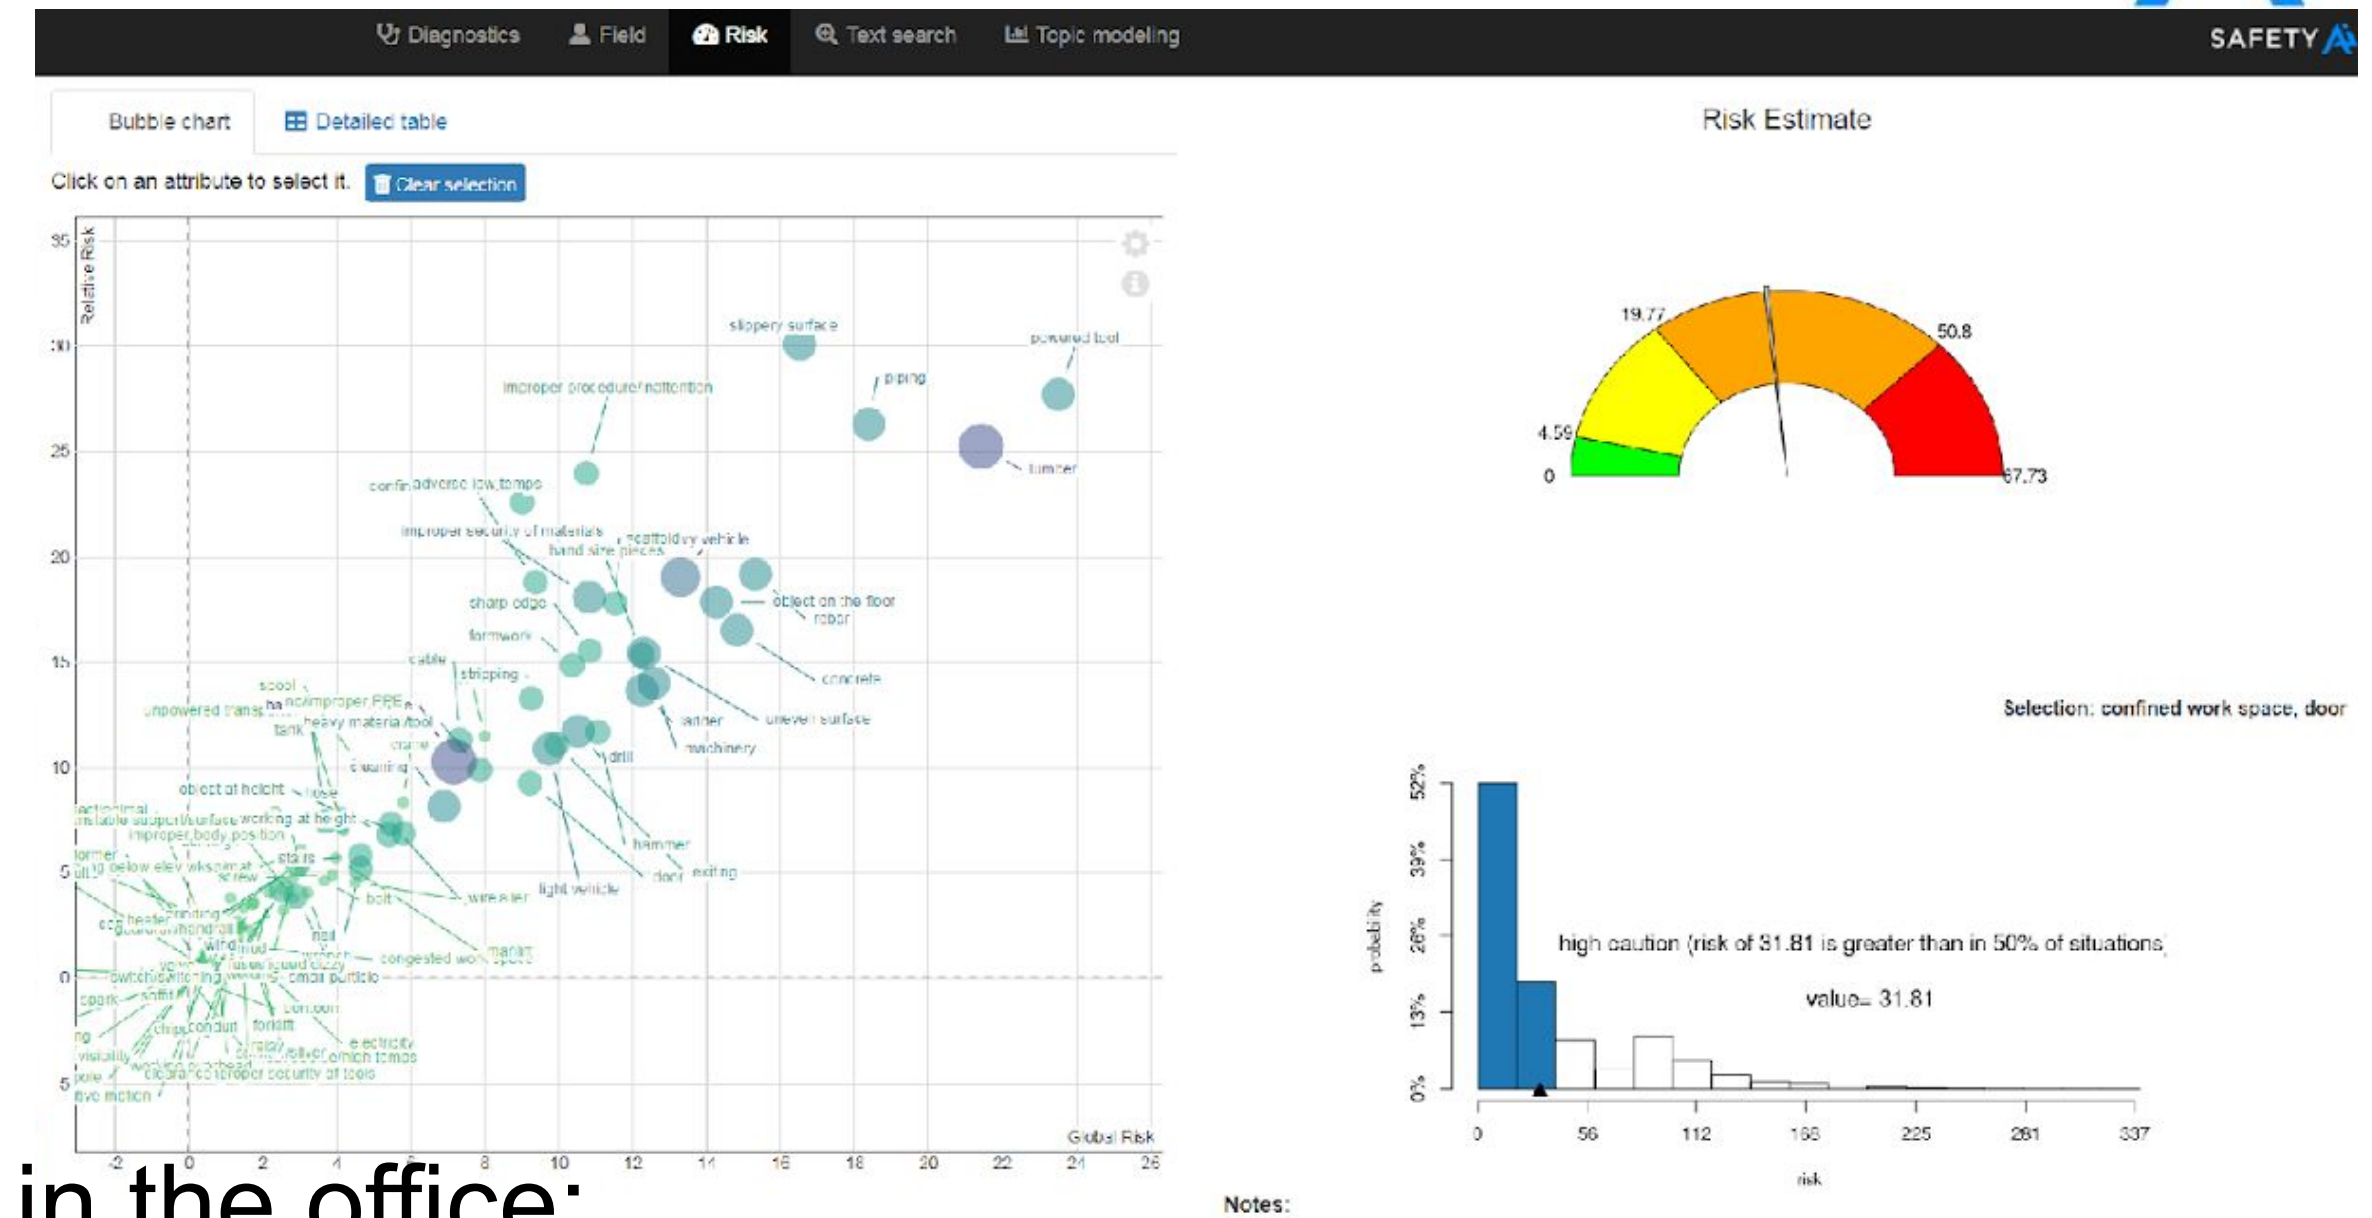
Diagnostics Field Risk Text search Topic modeling SAFETY

Bubble chart Detailed table

Click on an attribute to select it. Clear selection

Relative Risk

35
30
25
20
15
10
5
0
5

slippery surface
powered tool
piping
improper procedure/inattention
lumber
confin adverse low temps
improper security of materials
scaffold vehicle
hand size pieces
sharp edge
object on the floor
rebar
formwork
cable
stripping
concrete
spool
unpowered trans
improper PPE
heavy material tool
tank
ladder
uneven surface
machinery
crane
cleaning
drill
object at height
hose
unstable support/surface working at height
improper body position
former
stairs
screw
hammer
door
exiting
light vehicle
wrench
bolt
heater
grinding
handrail
wind
mud
nail
congested work space
small particle
spark
forklift
chips
conduit
electricity
visibility
pole
improper security of tools
clearance
cold temps
marker

Global Risk

-2 0 2 4 6 8 10 12 14 16 18 20 22 24 26

in the office:

Risk Estimate

0
4.59
19.77
50.8
67.73

Selection: confined work space, door

probability

52%
39%
26%
13%
0%

high caution (risk of 31.81 is greater than in 50% of situations)

value= 31.81

0 56 112 168 225 281 337

risk

Notes: